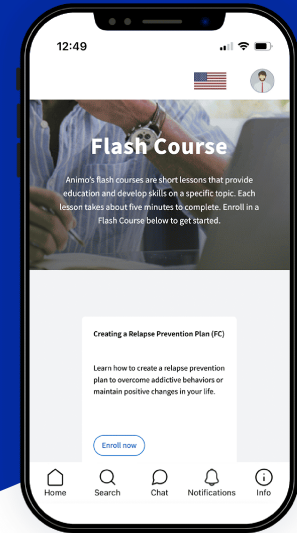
12:49

Flash Course

Animo's flash courses are short lessons that provide education and develop skills on a specific topic. Each lesson takes about five minutes to complete. Enroll in a Flash Course below to get started.

Creating a Relapse Prevention Plan (FC)

Learn how to create a relapse prevention plan to overcome addictive behaviors or maintain positive changes in your life.

Enroll now

Home Search Chat Notifications Info